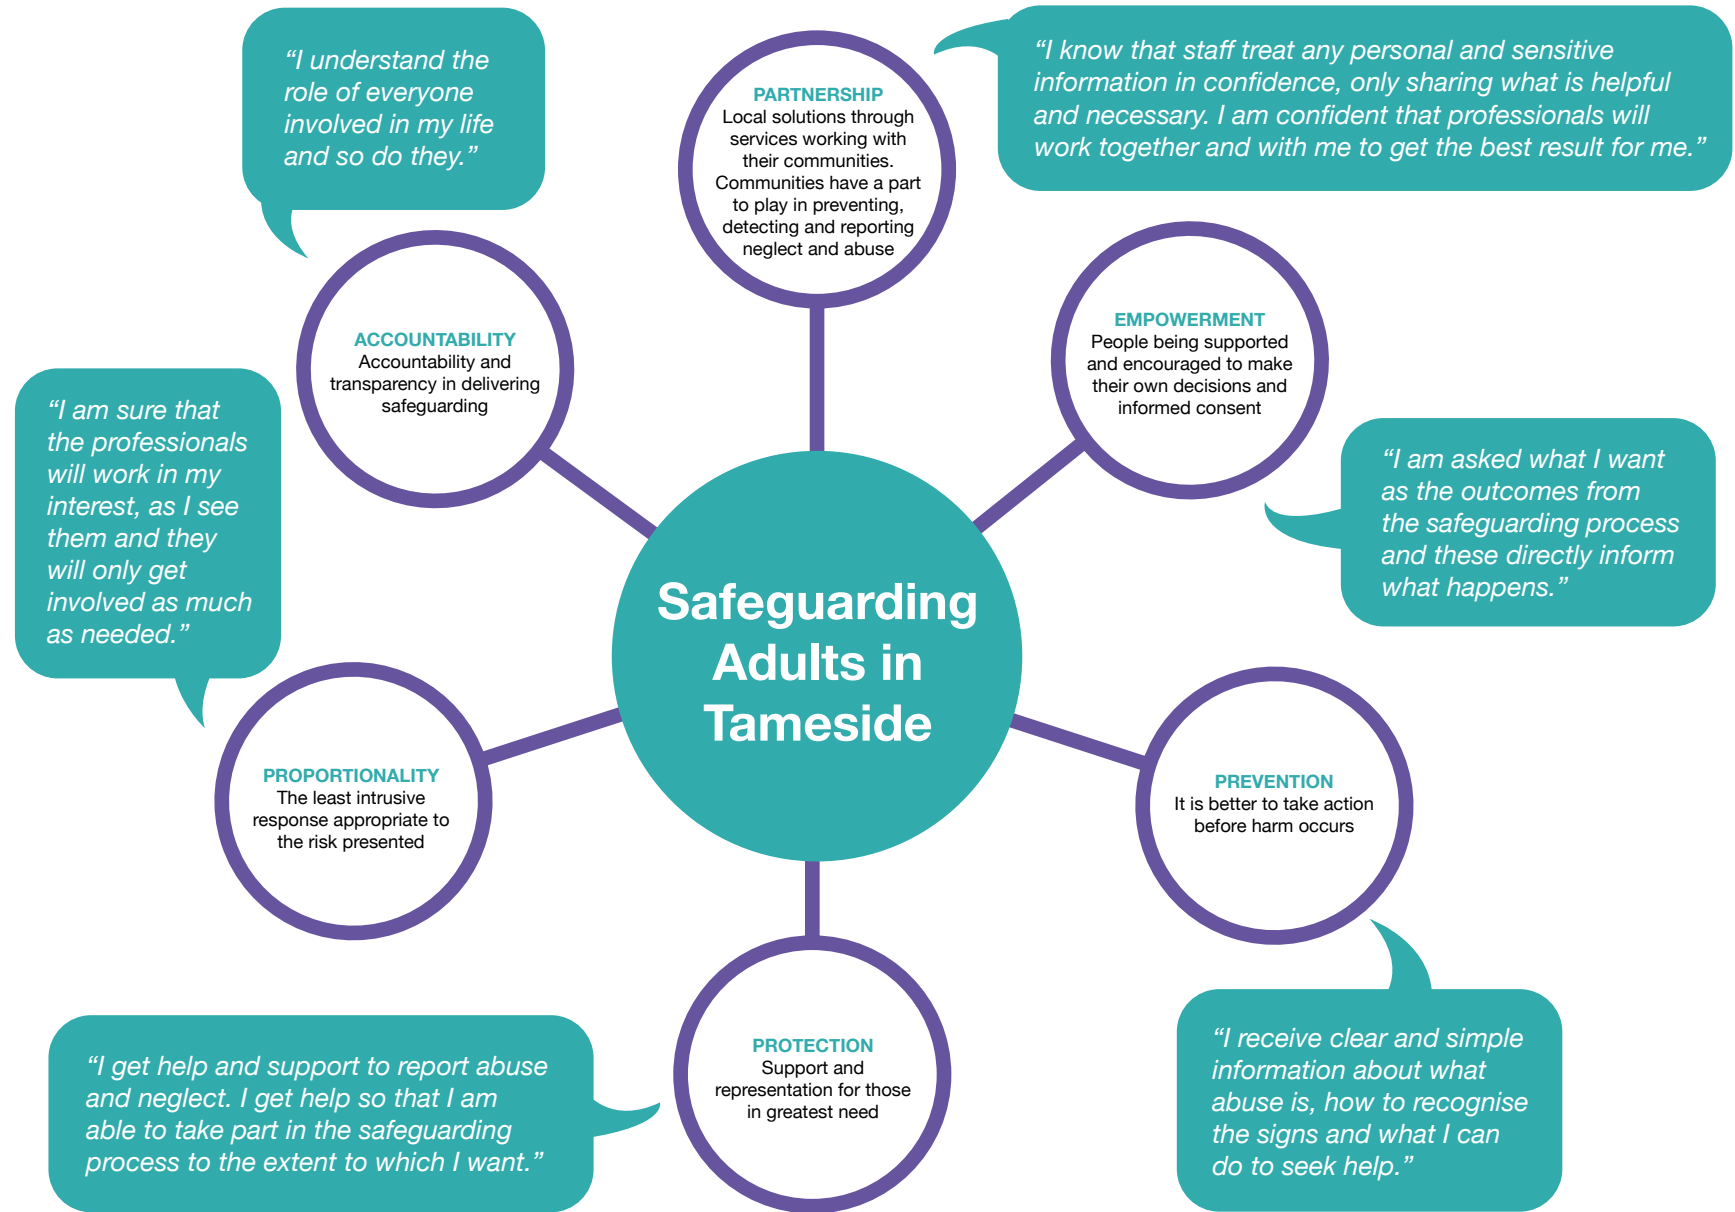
“I understand the role of everyone involved in my life and so do they.”

PARTNERSHIP
Local solutions through services working with their communities. Communities have a part to play in preventing, detecting and reporting neglect and abuse

“I know that staff treat any personal and sensitive information in confidence, only sharing what is helpful and necessary. I am confident that professionals will work together and with me to get the best result for me.”

ACCOUNTABILITY
Accountability and transparency in delivering safeguarding

EMPOWERMENT
People being supported and encouraged to make their own decisions and informed consent

“I am sure that the professionals will work in my interest, as I see them and they will only get involved as much as needed.”

“I am asked what I want as the outcomes from the safeguarding process and these directly inform what happens.”

Safeguarding Adults in Tameside

PROPORTIONALITY
The least intrusive response appropriate to the risk presented

PREVENTION
It is better to take action before harm occurs

PROTECTION
Support and representation for those in greatest need

“I get help and support to report abuse and neglect. I get help so that I am able to take part in the safeguarding process to the extent to which I want.”

“I receive clear and simple information about what abuse is, how to recognise the signs and what I can do to seek help.”